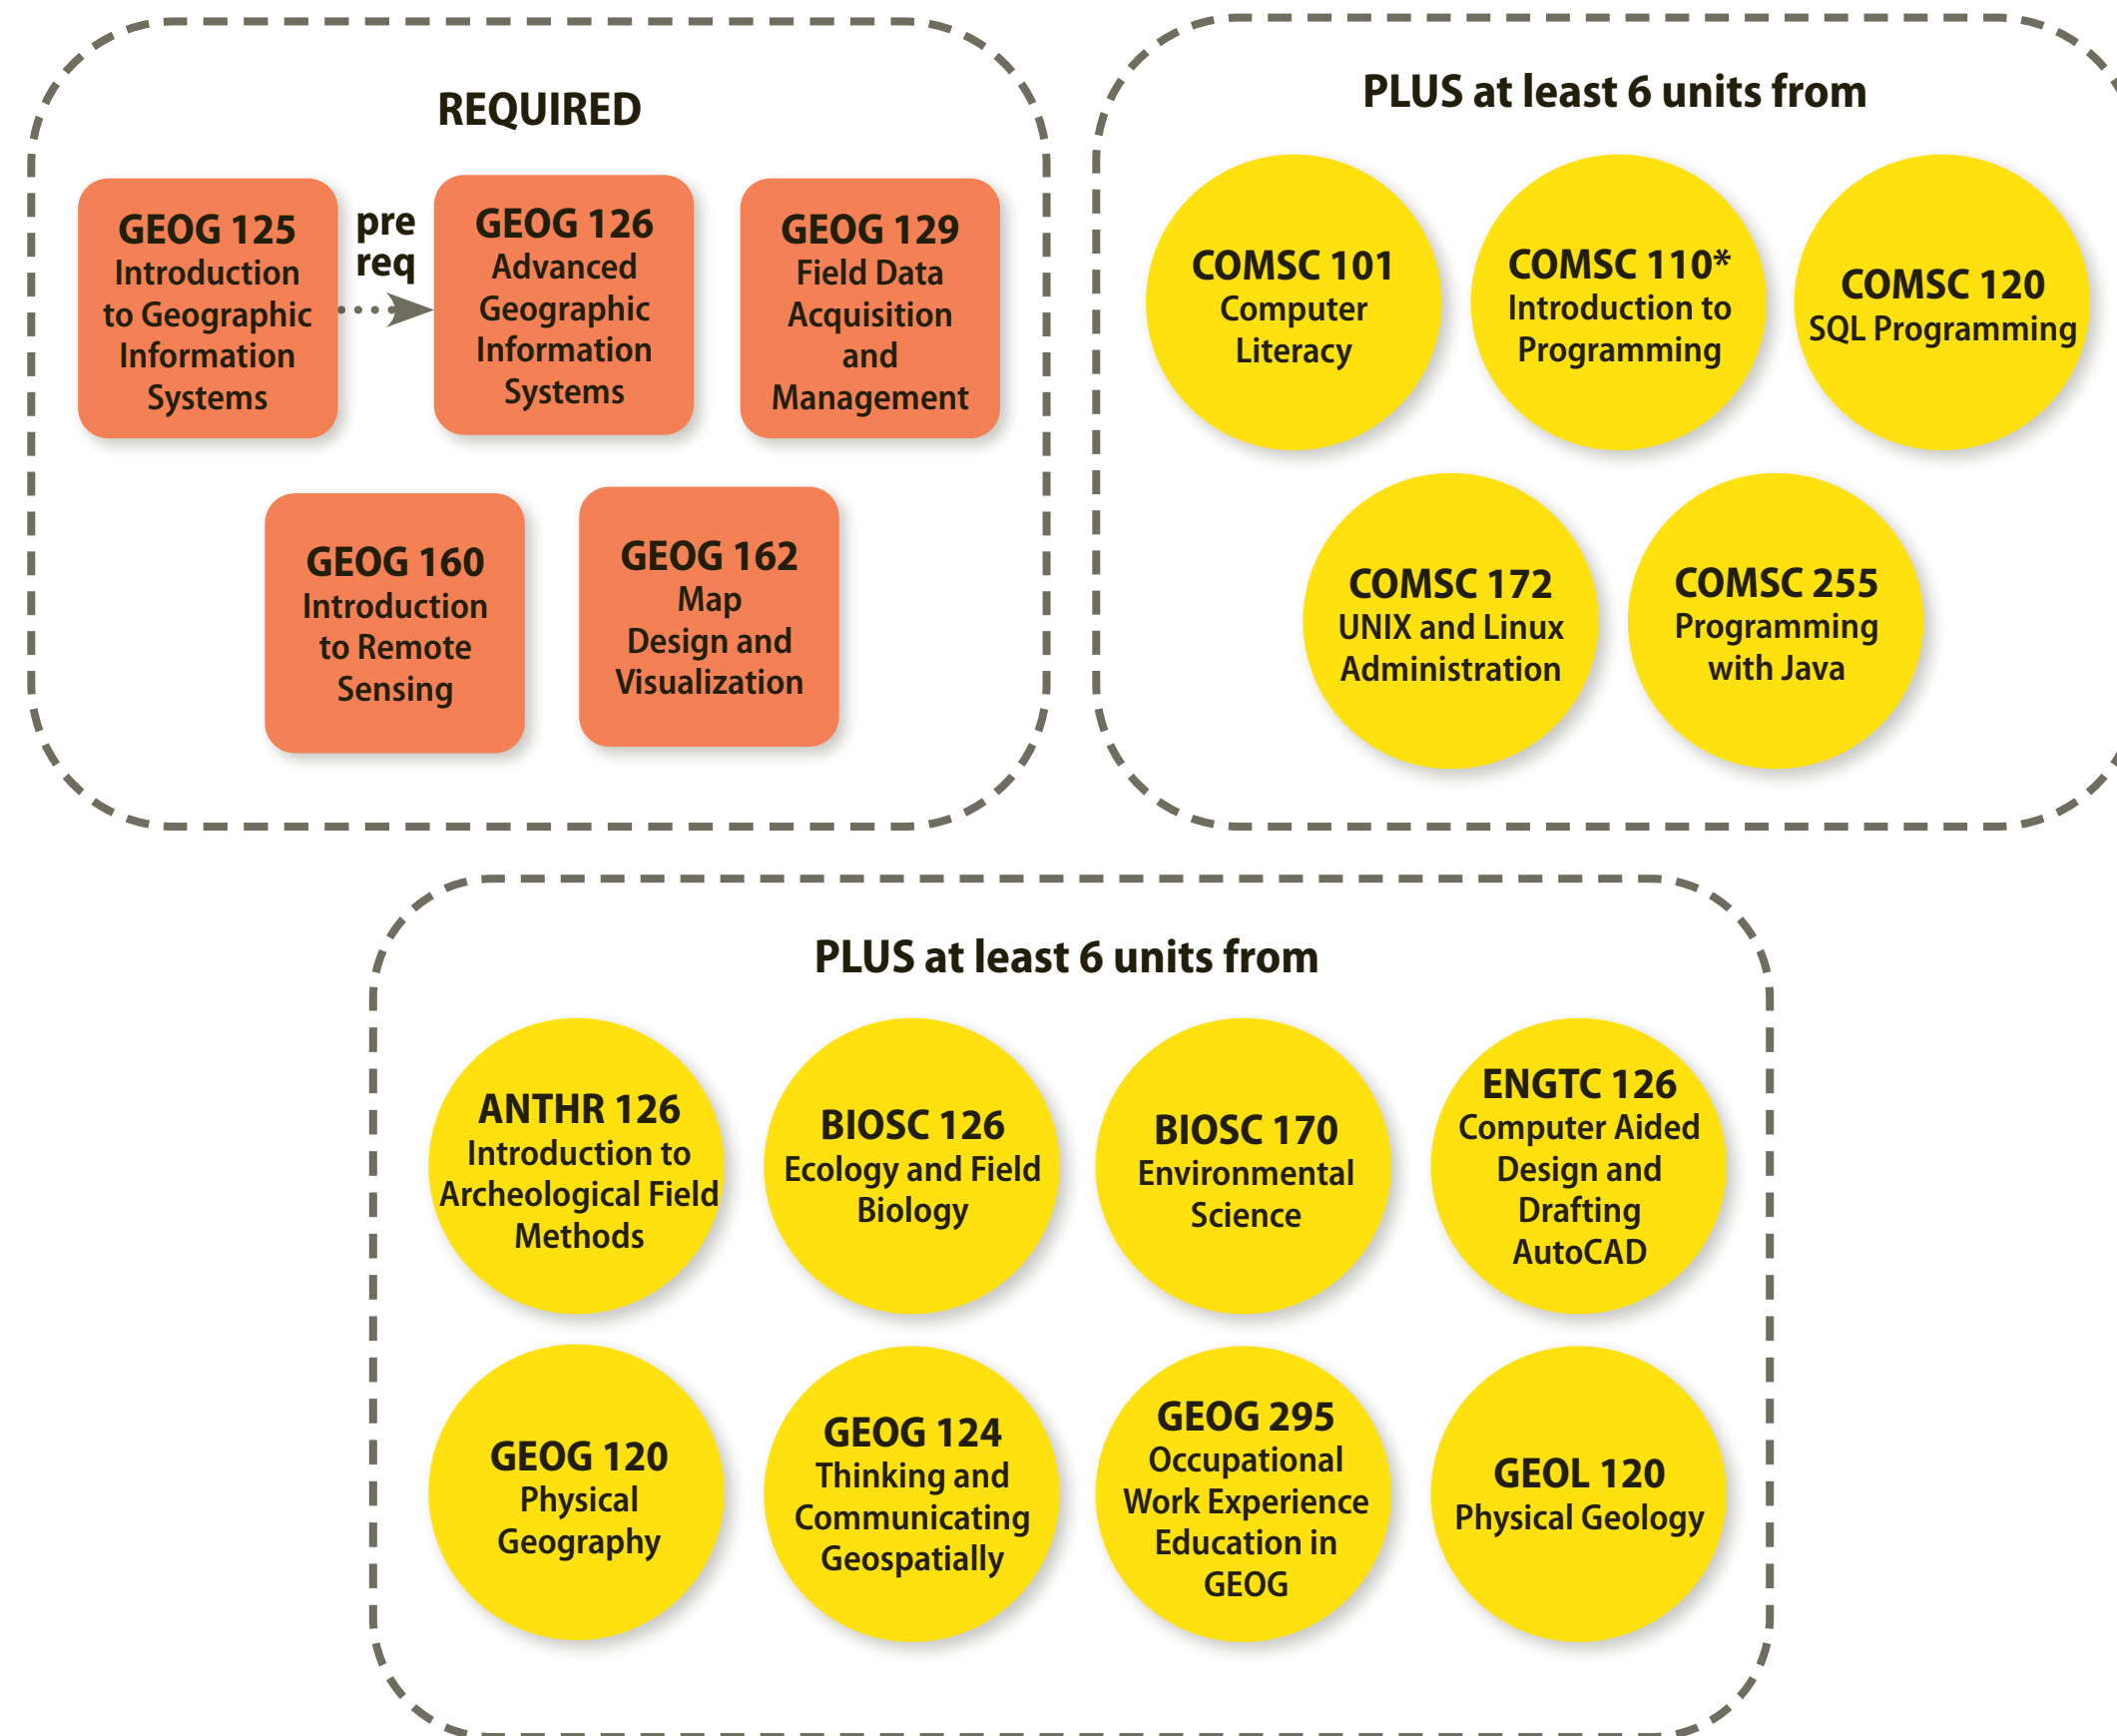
REQUIRED

GEOG 125
Introduction to Geographic Information Systems

pre req

GEOG 126
Advanced Geographic Information Systems

GEOG 129
Field Data Acquisition and Management

GEOG 160
Introduction to Remote Sensing

GEOG 162
Map Design and Visualization

PLUS at least 6 units from

COMSC 101
Computer Literacy

COMSC 110*
Introduction to Programming

COMSC 120
SQL Programming

COMSC 172
UNIX and Linux Administration

COMSC 255
Programming with Java

PLUS at least 6 units from

ANTHR 126
Introduction to Archeological Field Methods

BIOSC 126
Ecology and Field Biology

BIOSC 170
Environmental Science

ENGTC 126
Computer Aided Design and Drafting AutoCAD

GEOG 120
Physical Geography

GEOG 124
Thinking and Communicating Geospatially

GEOG 295
Occupational Work Experience Education in GEOG

GEOL 120
Physical Geology